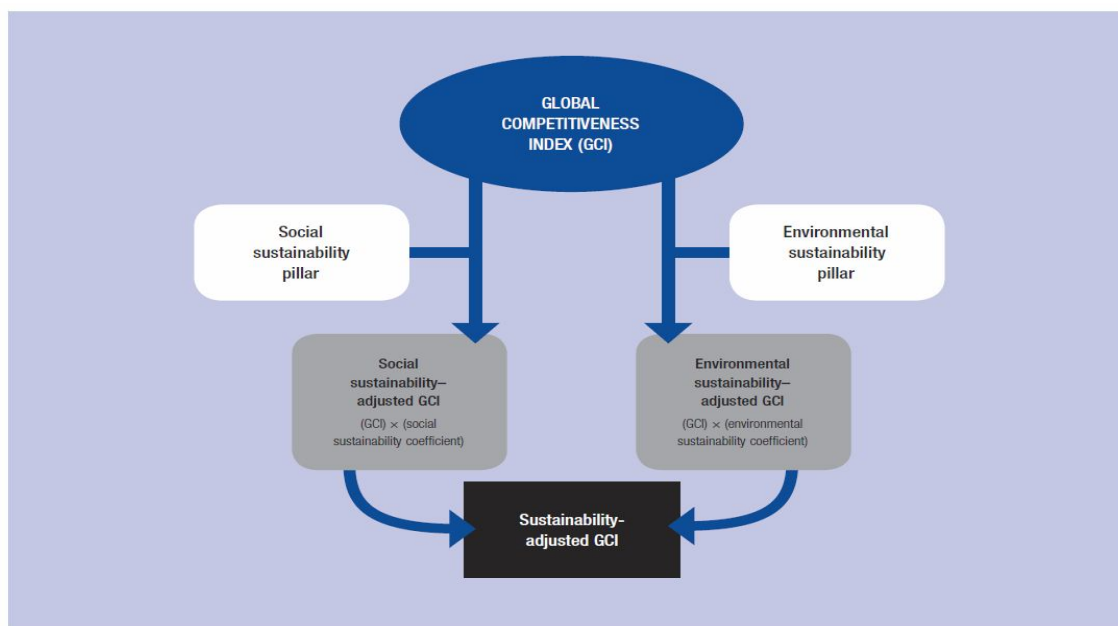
GLOBAL COMPETITIVENESS INDEX (GCI)

Social sustainability pillar

Environmental sustainability pillar

Social sustainability–adjusted GCI

(GCI) × (social sustainability coefficient)

Environmental sustainability–adjusted GCI

(GCI) × (environmental sustainability coefficient)

Sustainability-adjusted GCI